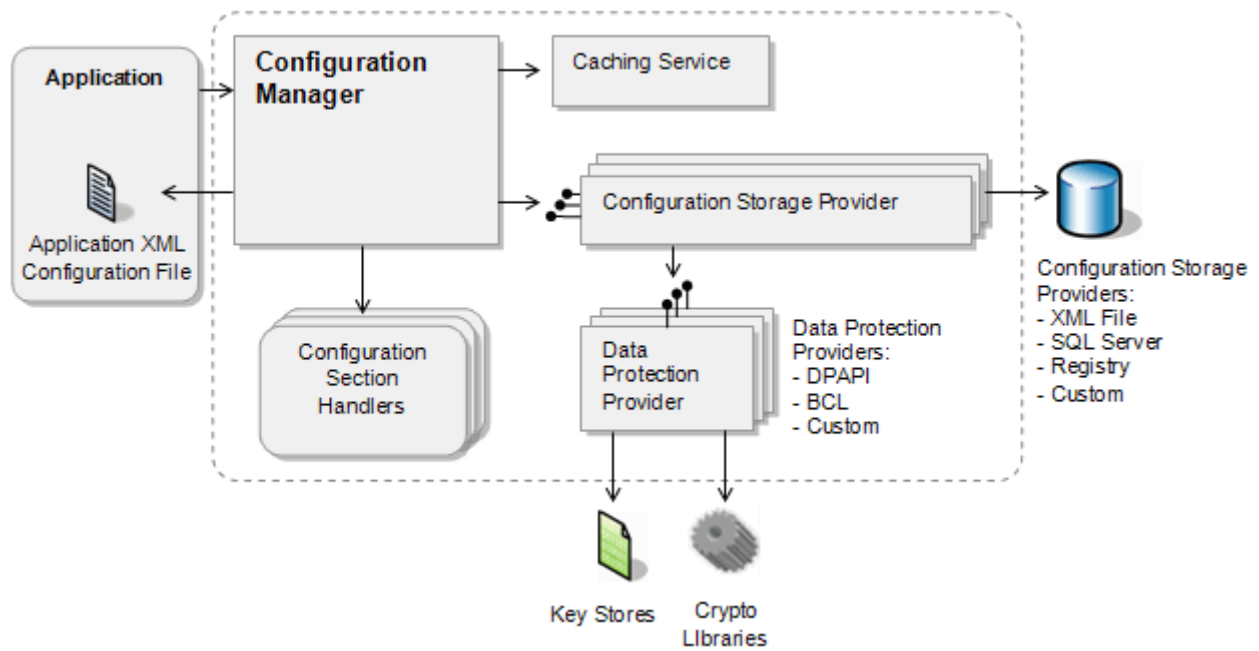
Application

Application XML Configuration File

Configuration Manager

Caching Service

Configuration Storage Provider

Configuration Storage Providers:
- XML File
- SQL Server
- Registry
- Custom

Configuration Section Handlers

Data Protection Provider

Data Protection Providers:
- DPAPI
- BCL
- Custom

Key Stores

Crypto Libraries